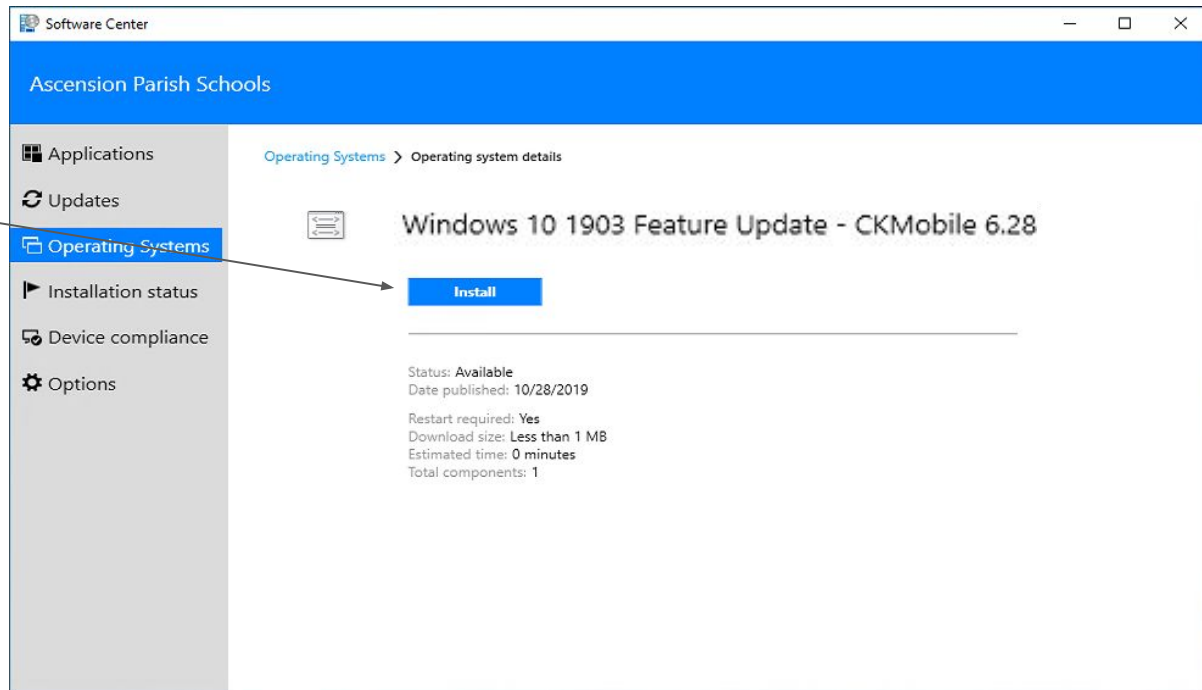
Software Center

Ascension Parish Schools

Applications
Updates
Operating Systems
Installation status
Device compliance
Options

Operating Systems > Operating system details

Windows 10 1903 Feature Update - CKMobile 6.28

Install

Status: Available
Date published: 10/28/2019

Restart required: Yes
Download size: Less than 1 MB
Estimated time: 0 minutes
Total components: 1